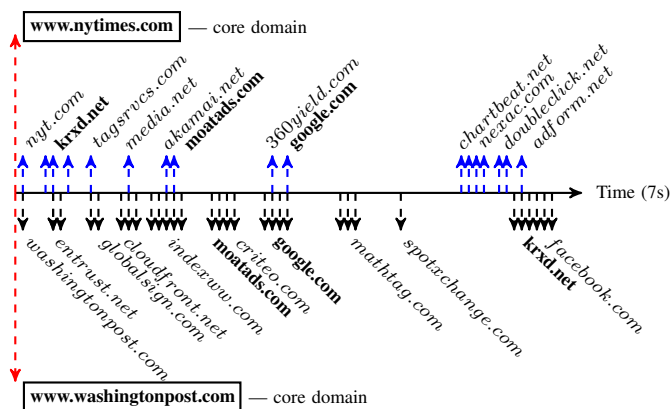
www.nytimes.com — core domain

nyt.com
krxd.net
tagsrvcs.com
media.net
akamai.net
moatads.com
360yield.com
google.com
chartbeat.net
nexac.com
doubleclick.net
adform.net

Time (7s)

washingtonpost.com
entrust.net
globalsign.com
cloudfront.net
indexww.com
moatads.com
criteo.com
google.com
mathtag.com
spotxchange.com
krxd.net
facebook.com

www.washingtonpost.com — core domain